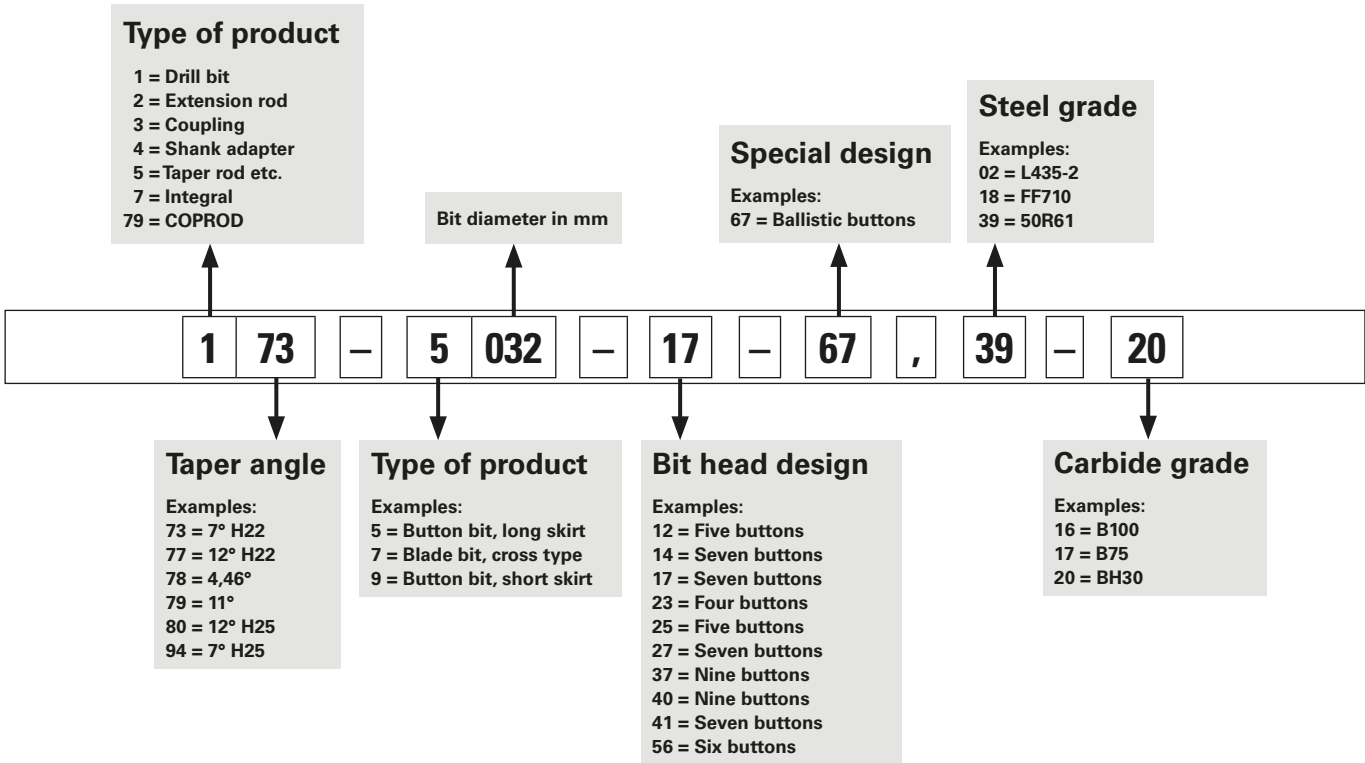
Type of product

1 = Drill bit
2 = Extension rod
3 = Coupling
4 = Shank adapter
5 = Taper rod etc.
7 = Integral
79 = COPROD

Bit diameter in mm

Special design

Examples:
67 = Ballistic buttons

Steel grade

Examples:
02 = L435-2
18 = FF710
39 = 50R61

1 73 – 5 032 – 17 – 67 , 39 – 20

Taper angle

Examples:
73 = 7° H22
77 = 12° H22
78 = 4,46°
79 = 11°
80 = 12° H25
94 = 7° H25

Type of product

Examples:
5 = Button bit, long skirt
7 = Blade bit, cross type
9 = Button bit, short skirt

Bit head design

Examples:
12 = Five buttons
14 = Seven buttons
17 = Seven buttons
23 = Four buttons
25 = Five buttons
27 = Seven buttons
37 = Nine buttons
40 = Nine buttons
41 = Seven buttons
56 = Six buttons

Carbide grade

Examples:
16 = B100
17 = B75
20 = BH30